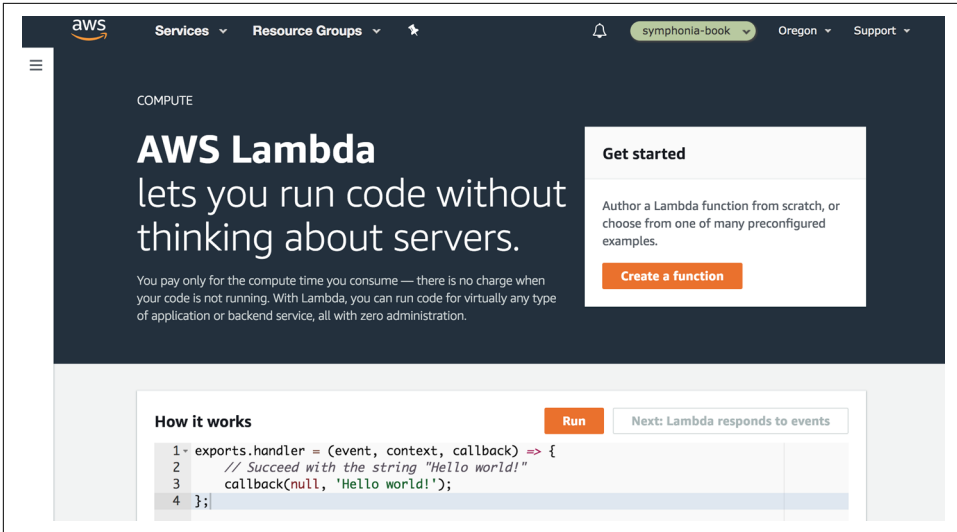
aws

Services

Resource Groups

symphonia-book

Oregon

Support

COMPUTE

AWS Lambda
lets you run code without thinking about servers.

You pay only for the compute time you consume — there is no charge when your code is not running. With Lambda, you can run code for virtually any type of application or backend service, all with zero administration.

Get started

Author a Lambda function from scratch, or choose from one of many preconfigured examples.

Create a function

How it works

Run

Next: Lambda responds to events

1 exports.handler = (event, context, callback) => {
2     // Succeed with the string "Hello world!"
3     callback(null, 'Hello world!');
4 };